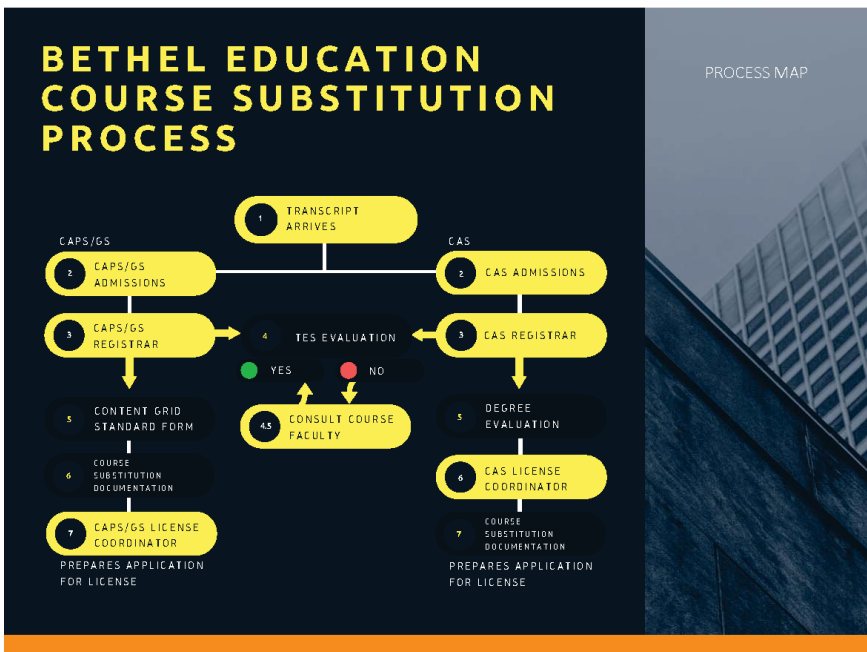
BETHEL EDUCATION COURSE SUBSTITUTION PROCESS

PROCESS MAP

1 TRANSCRIPT ARRIVES

CAPS/GS

2 CAPS/GS ADMISSIONS

3 CAPS/GS REGISTRAR

5 CONTENT GRID STANDARD FORM

6 COURSE SUBSTITUTION DOCUMENTATION

7 CAPS/GS LICENSE COORDINATOR

PREPARES APPLICATION FOR LICENSE

4 TES EVALUATION

YES

NO

4.5 CONSULT COURSE FACULTY

CAS

2 CAS ADMISSIONS

3 CAS REGISTRAR

5 DEGREE EVALUATION

6 CAS LICENSE COORDINATOR

7 COURSE SUBSTITUTION DOCUMENTATION

PREPARES APPLICATION FOR LICENSE